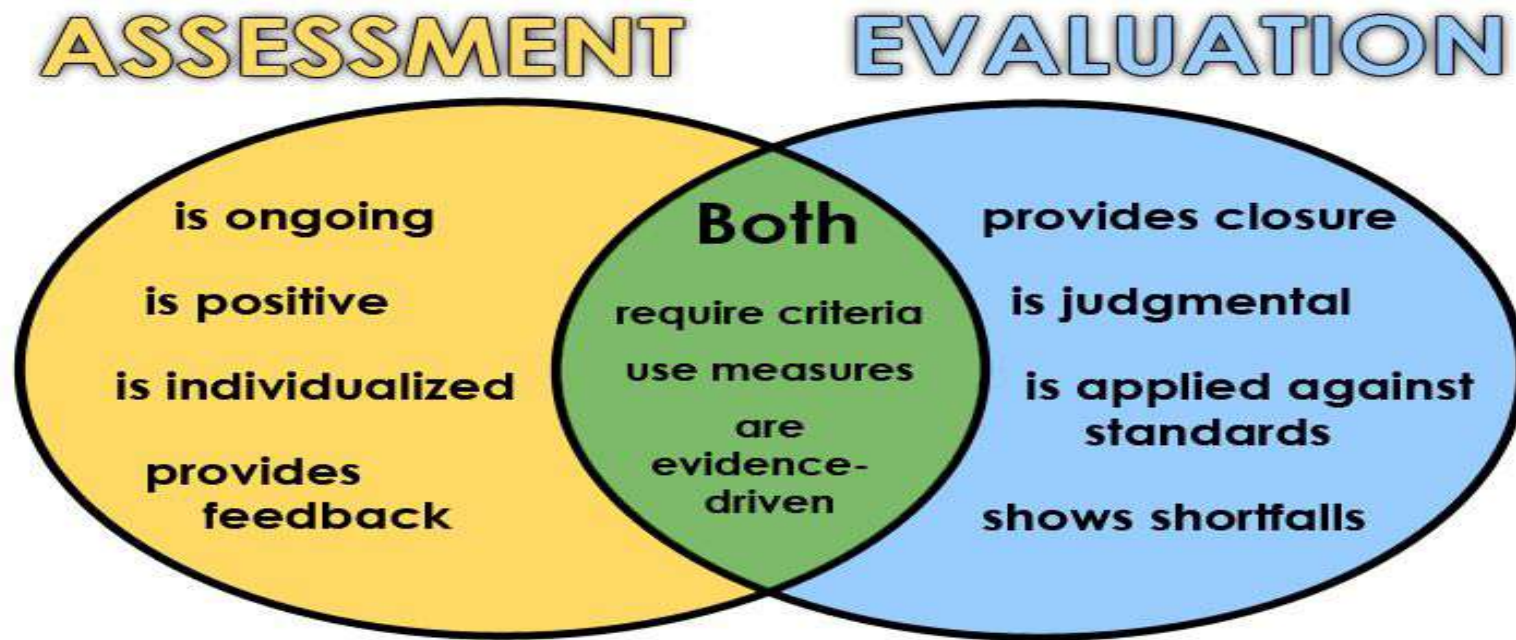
ASSESSMENT

EVALUATION

is ongoing

is positive

is individualized

provides feedback

Both

require criteria

use measures

are evidence-driven

provides closure

is judgmental

is applied against standards

shows shortfalls